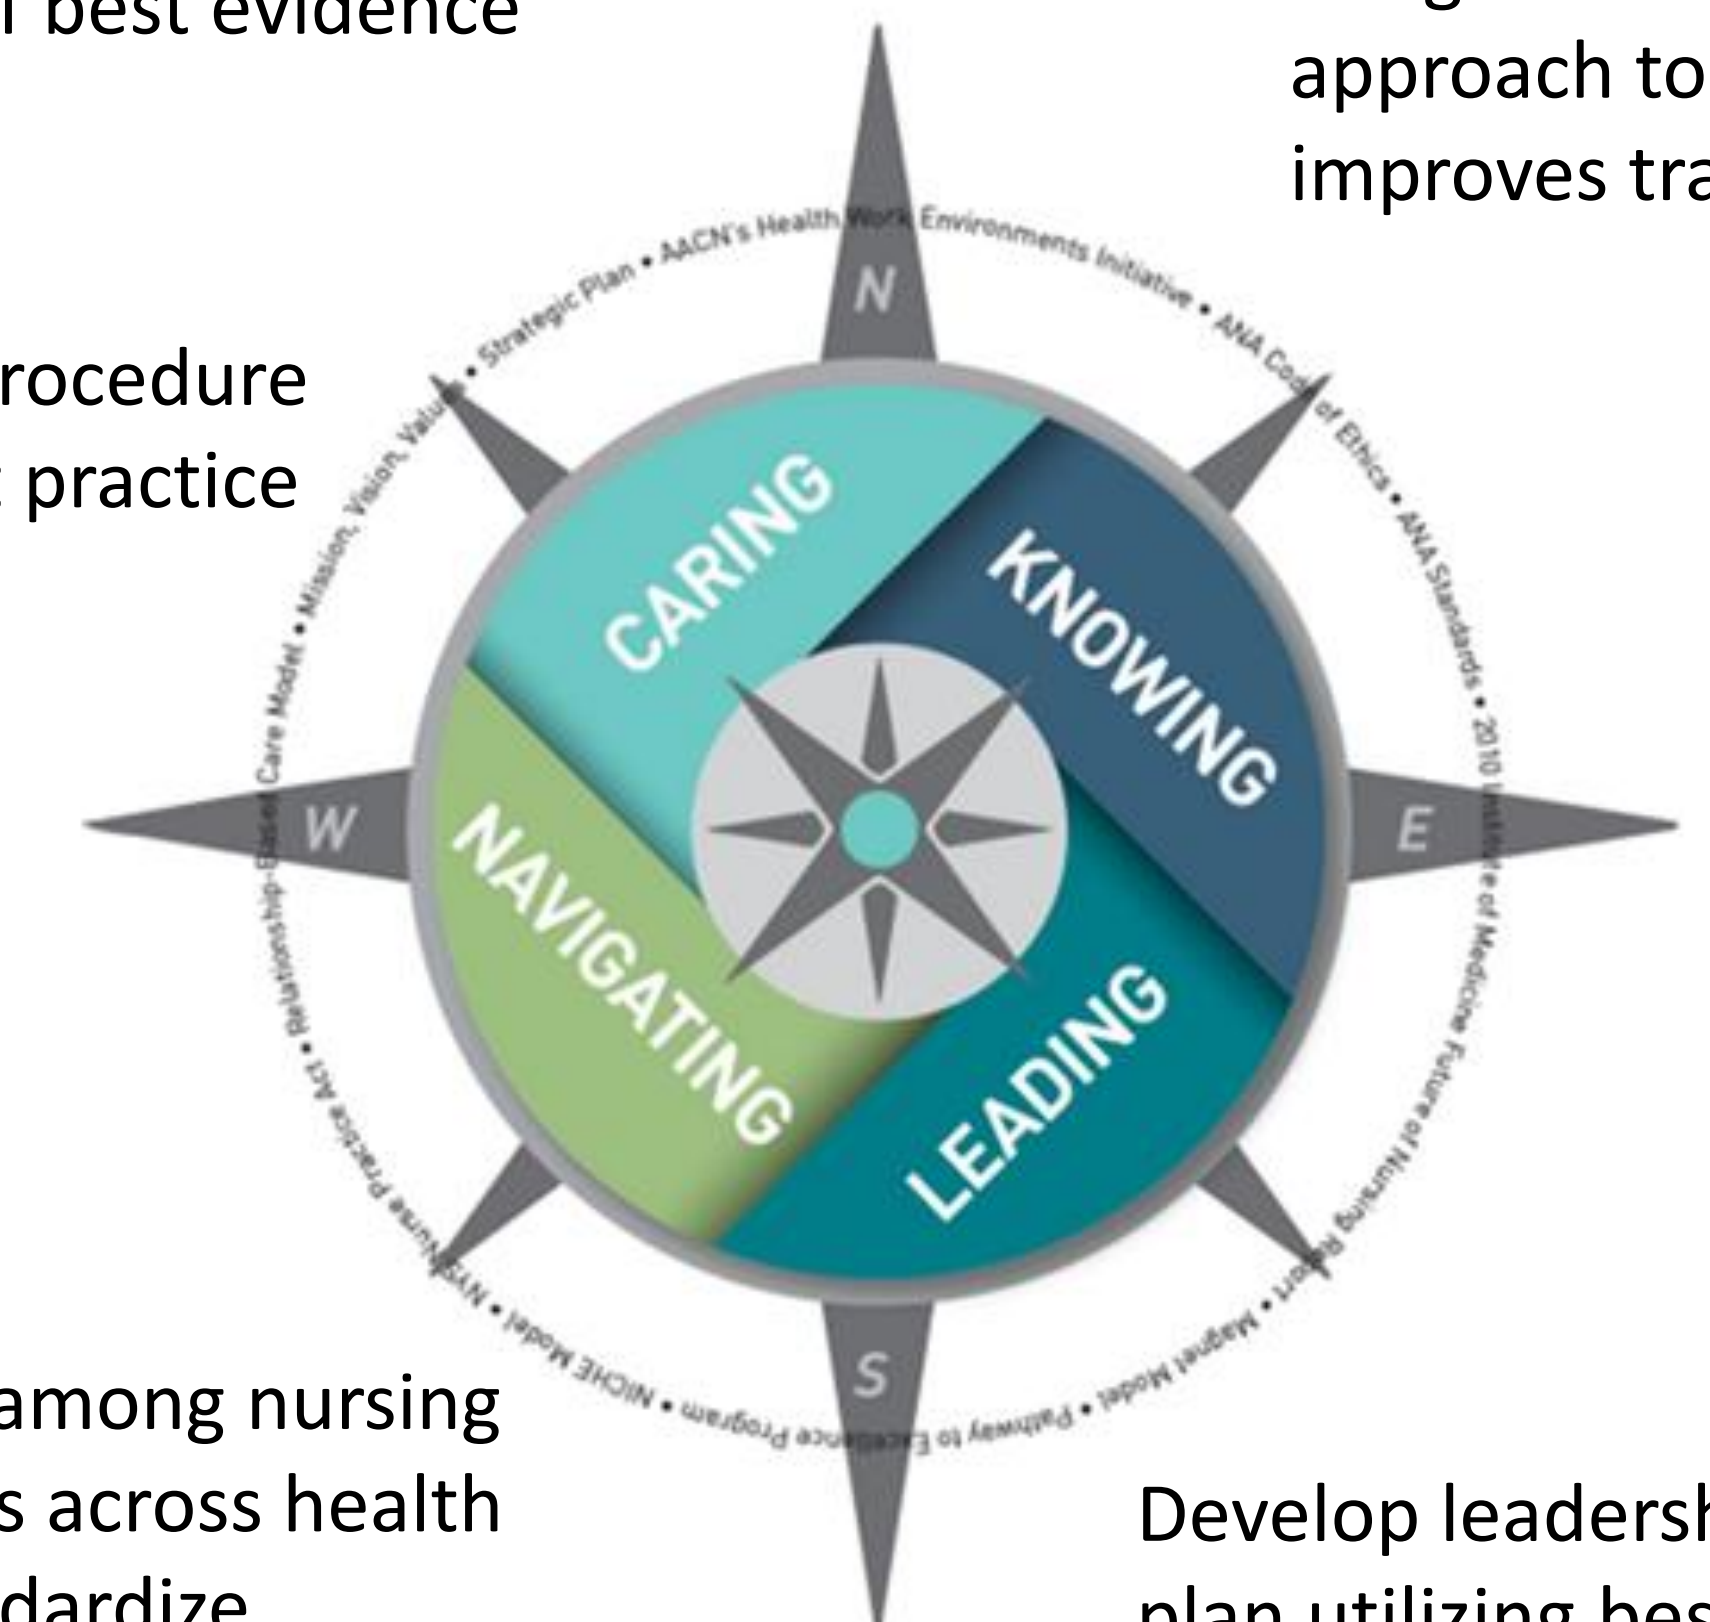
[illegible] best evidence

approach to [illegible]
improves tra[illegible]

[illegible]rocedure
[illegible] practice

Strategic Plan • AACN's Health Work Environments Initiative • ANA Code of Ethics • ANA Standards • 2010 Institute of Medicine Future of Nursing Report • Magnet Model • Pathway to Excellence Program • NICHE Model • NYS Nurse Practice Act • Relationship-Based Care Model • Mission, Vision, Values •

N

W

E

S

CARING

KNOWING

NAVIGATING

LEADING

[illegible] among nursing
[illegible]s across health
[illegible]dardize

Develop leadersh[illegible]
plan utilizing bes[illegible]